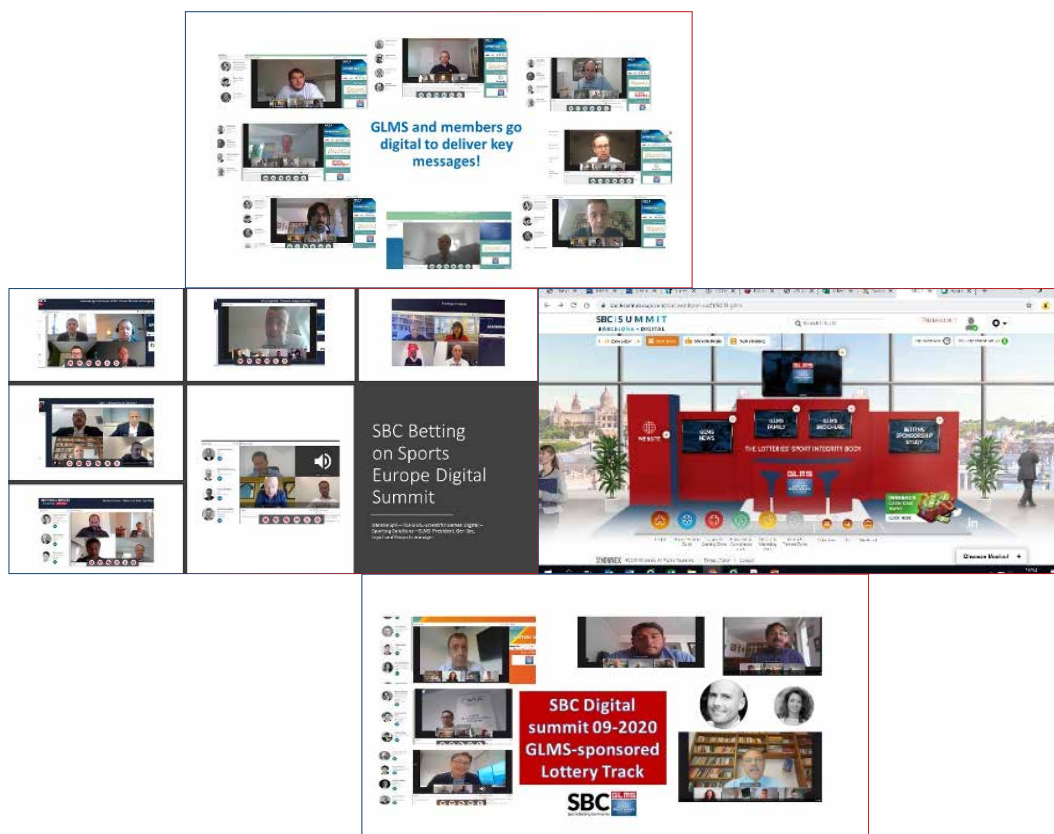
GLMS and members go digital to deliver key messages!

SBC Betting on Sports Europe Digital Summit

SBC SUMMIT
BARCELONA • DIGITAL

WEBSITE

GLMS NEWS

GLMS FAMILY

GLMS BROCHURE

BETTING SPONSORSHIP STUDY

THE LOTTERIES' SPORT INTEGRITY BODY

GLMS

SBC Digital summit 09-2020 GLMS-sponsored Lottery Track

SBC GLMS